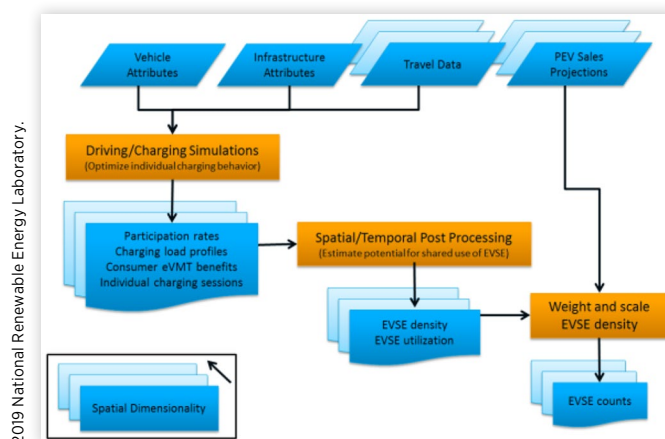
2019 National Renewable Energy Laboratory.

Vehicle Attributes

Infrastructure Attributes

Travel Data

PEV Sales Projections

Driving/Charging Simulations
(Optimize individual charging behavior)

Participation rates
Charging load profiles
Consumer eVMT benefits
Individual charging sessions

Spatial/Temporal Post Processing
(Estimate potential for shared use of EVSE)

EVSE density
EVSE utilization

Weight and scale EVSE density

Spatial Dimensionality

EVSE counts